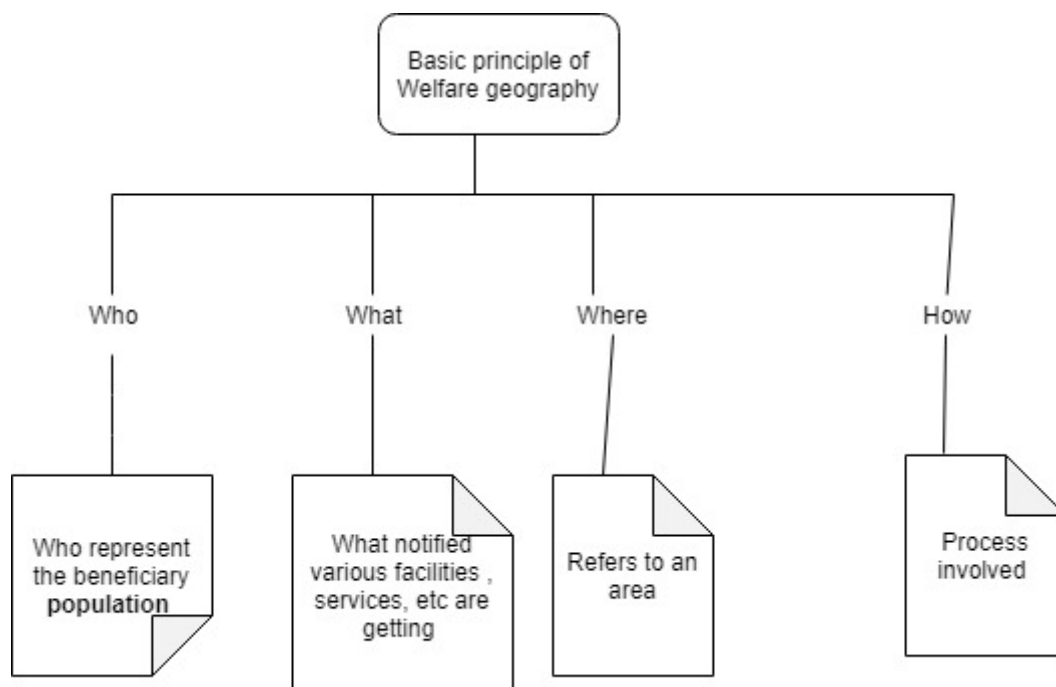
Basic principle of Welfare geography

Who

What

Where

How

Who represent the beneficiary **population**

What notified various facilities , services, etc are getting

Refers to an area

Process involved